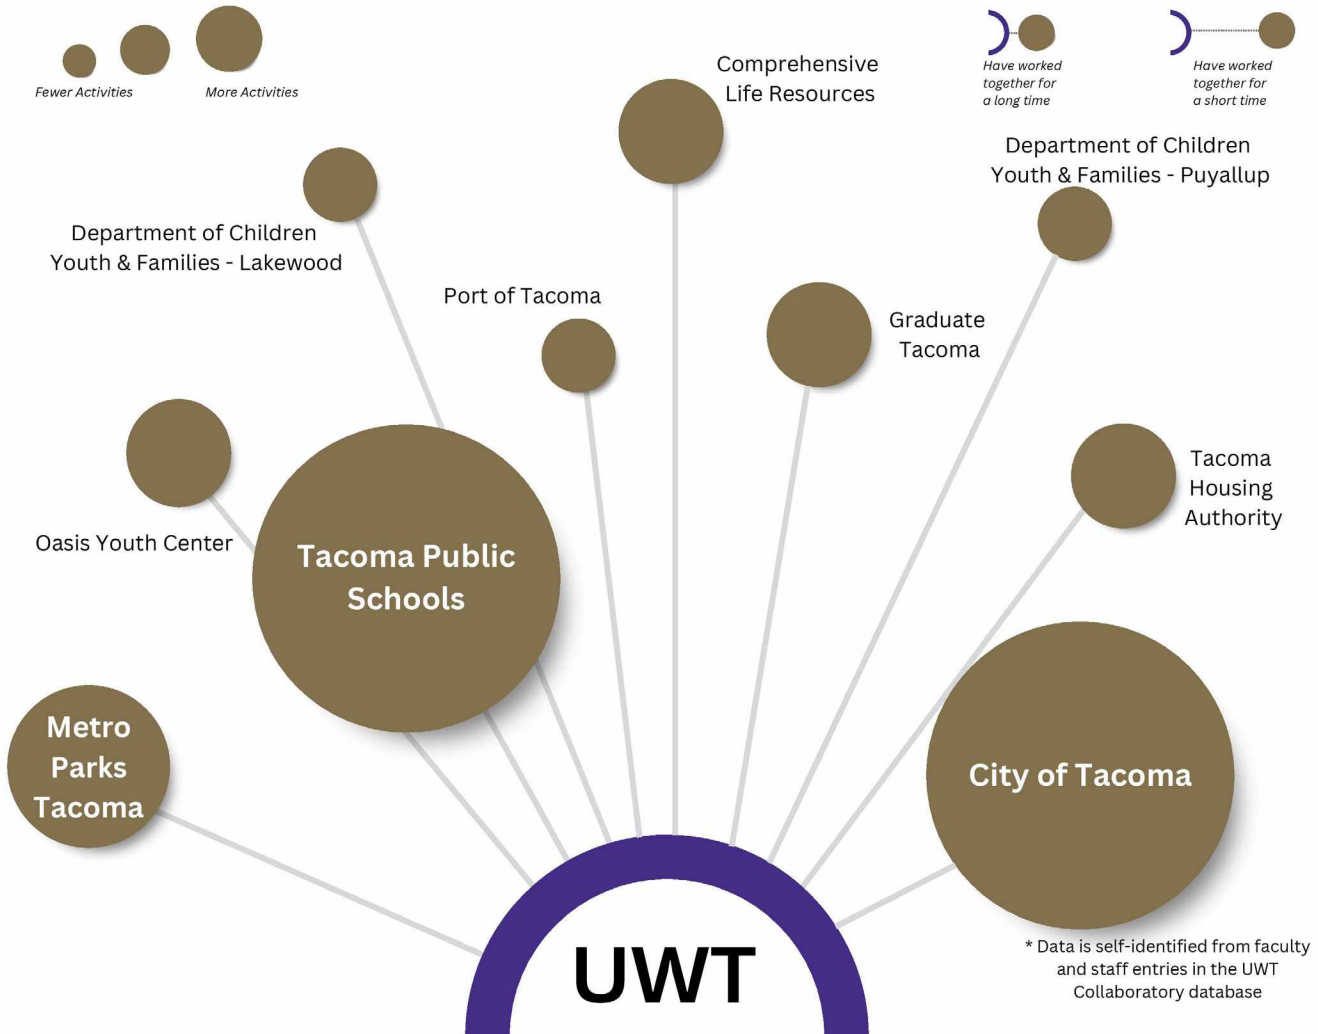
Fewer Activities

More Activities

Have worked together for a long time

Have worked together for a short time

Comprehensive Life Resources

Department of Children Youth & Families - Puyallup

Department of Children Youth & Families - Lakewood

Port of Tacoma

Graduate Tacoma

Tacoma Housing Authority

Oasis Youth Center

Tacoma Public Schools

Metro Parks Tacoma

City of Tacoma

UWT

* Data is self-identified from faculty and staff entries in the UWT Collaboratory database